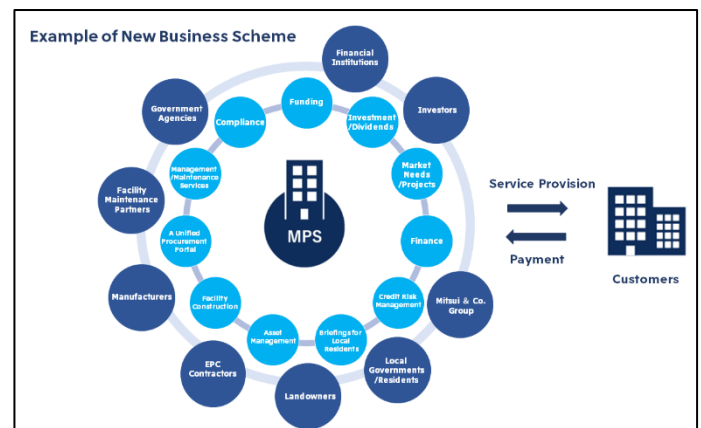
Example of New Business Scheme

Financial Institutions

Investors

Government Agencies

Compliance

Funding

Investment /Dividends

Market Needs /Projects

Management /Maintenance Services

Facility Maintenance Partners

MPS

A Unified Procurement Portal

Finance

Service Provision

Payment

Customers

Manufacturers

Facility Construction

Credit Risk Management

Mitsui & Co. Group

Asset Management

Briefings for Local Residents

EPC Contractors

Local Governments /Residents

Landowners